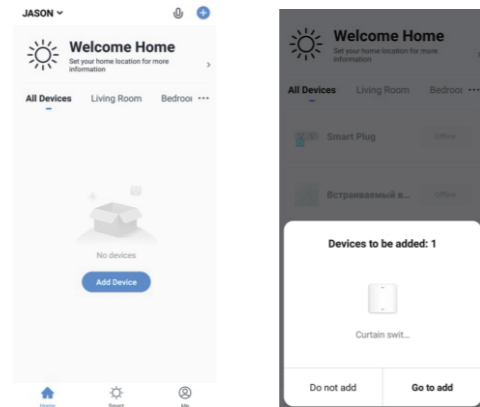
JASON

Welcome Home
Set your home location for more information

All Devices Living Room Bedroo ···

No devices

Add Device

Home Smart Me

Welcome Home
Set your home location for more information

All Devices Living Room Bedroo ···

Smart Plug Offline

Встраиваемый в... Offline

Devices to be added: 1

Curtain swit...

Do not add Go to add